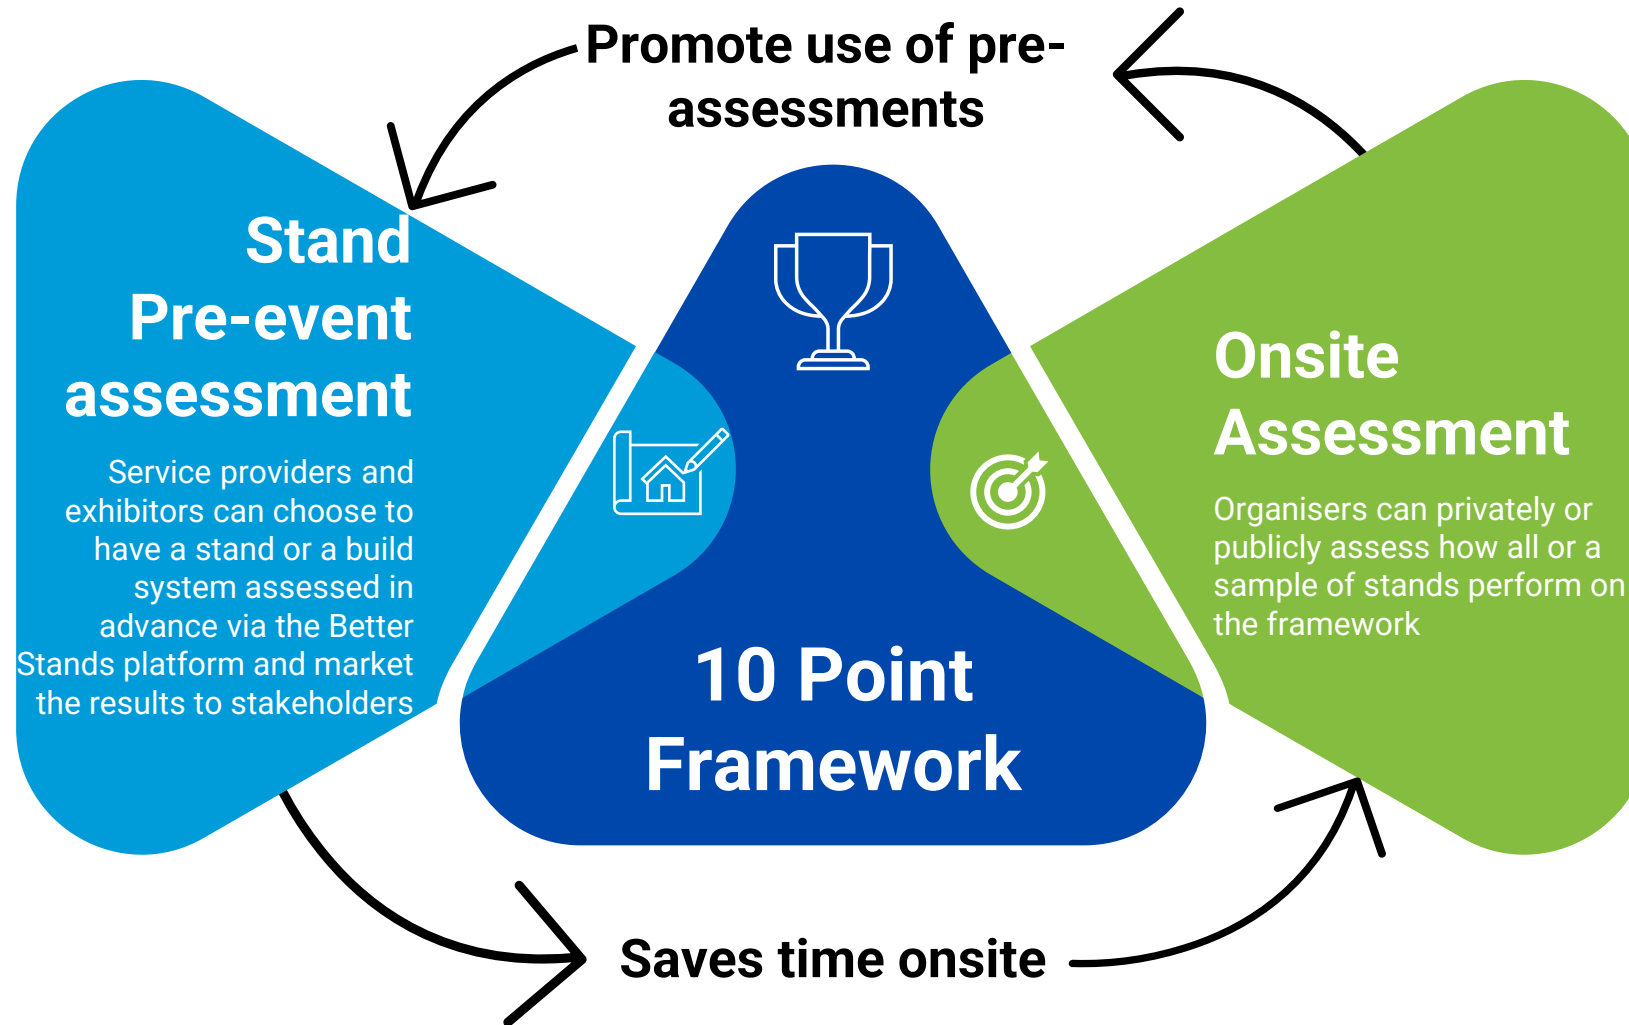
Promote use of pre-assessments

Stand Pre-event assessment

Service providers and exhibitors can choose to have a stand or a build system assessed in advance via the Better Stands platform and market the results to stakeholders

10 Point Framework

Onsite Assessment

Organisers can privately or publicly assess how all or a sample of stands perform on the framework

Saves time onsite